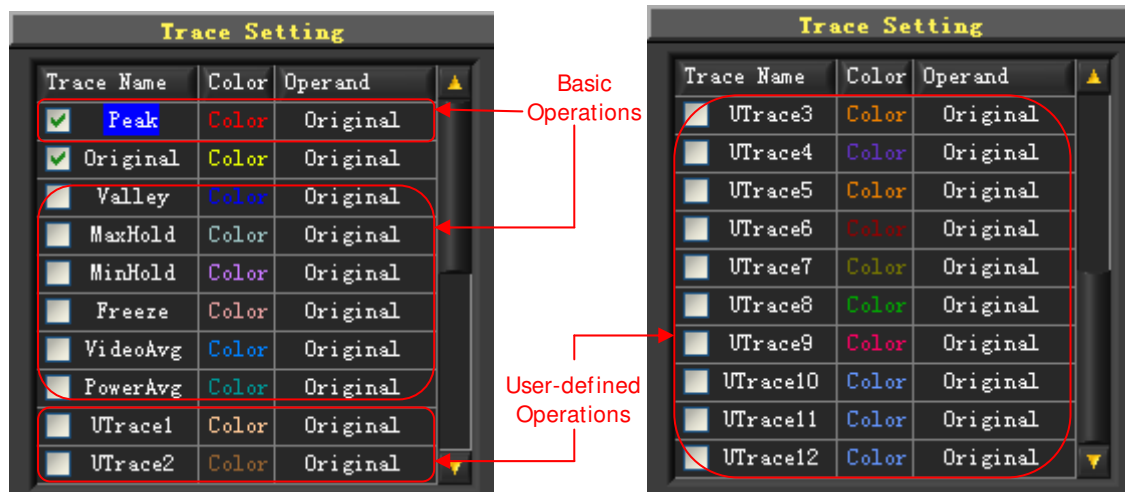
Trace Setting

| Trace Name | Color | Operand |
|---|---|---|
| Peak | Color | Original |
| Original | Color | Original |
| Valley | Color | Original |
| MaxHold | Color | Original |
| MinHold | Color | Original |
| Freeze | Color | Original |
| VideoAvg | Color | Original |
| PowerAvg | Color | Original |
| UTrace1 | Color | Original |
| UTrace2 | Color | Original |

Basic Operations

User-defined Operations

Trace Setting

| Trace Name | Color | Operand |
|---|---|---|
| UTrace3 | Color | Original |
| UTrace4 | Color | Original |
| UTrace5 | Color | Original |
| UTrace6 | Color | Original |
| UTrace7 | Color | Original |
| UTrace8 | Color | Original |
| UTrace9 | Color | Original |
| UTrace10 | Color | Original |
| UTrace11 | Color | Original |
| UTrace12 | Color | Original |